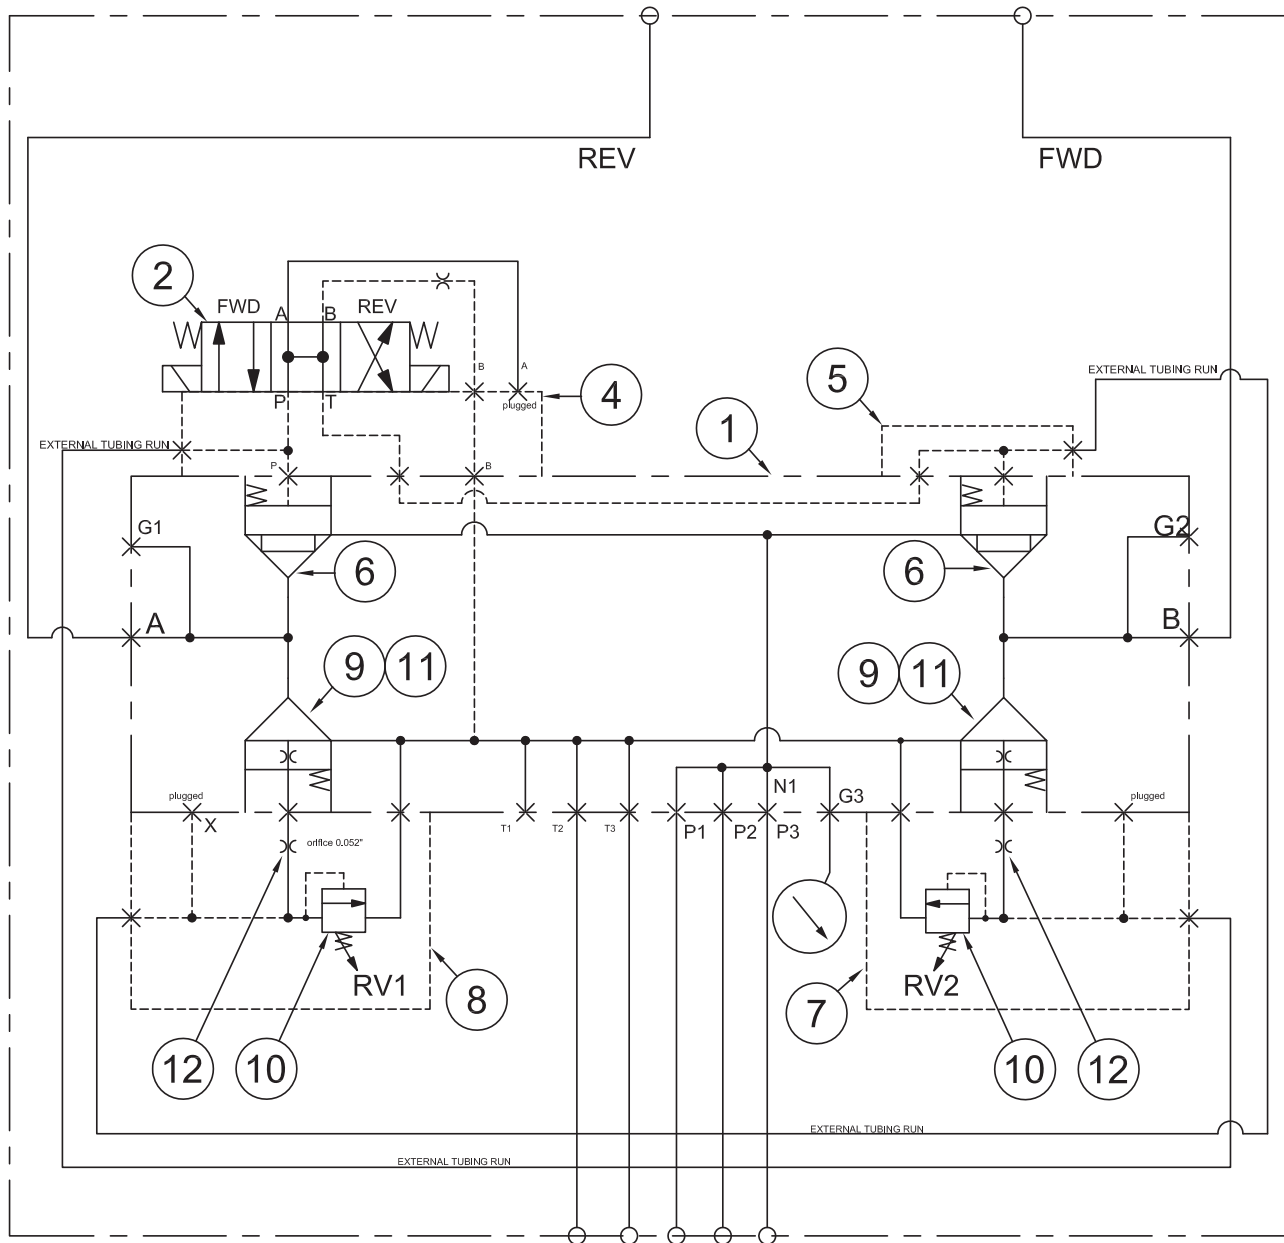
REV
FWD
2
FWD
A
B
REV
P
T
B
A
plugged
4
5
1
EXTERNAL TUBING RUN
EXTERNAL TUBING RUN
P
B
G1
6
6
G2
A
B
9
11
9
11
plugged
X
orifice 0.052"
T1
T2
T3
P1
P2
P3
N1
G3
plugged
RV1
8
7
RV2
12
10
10
12
EXTERNAL TUBING RUN
EXTERNAL TUBING RUN